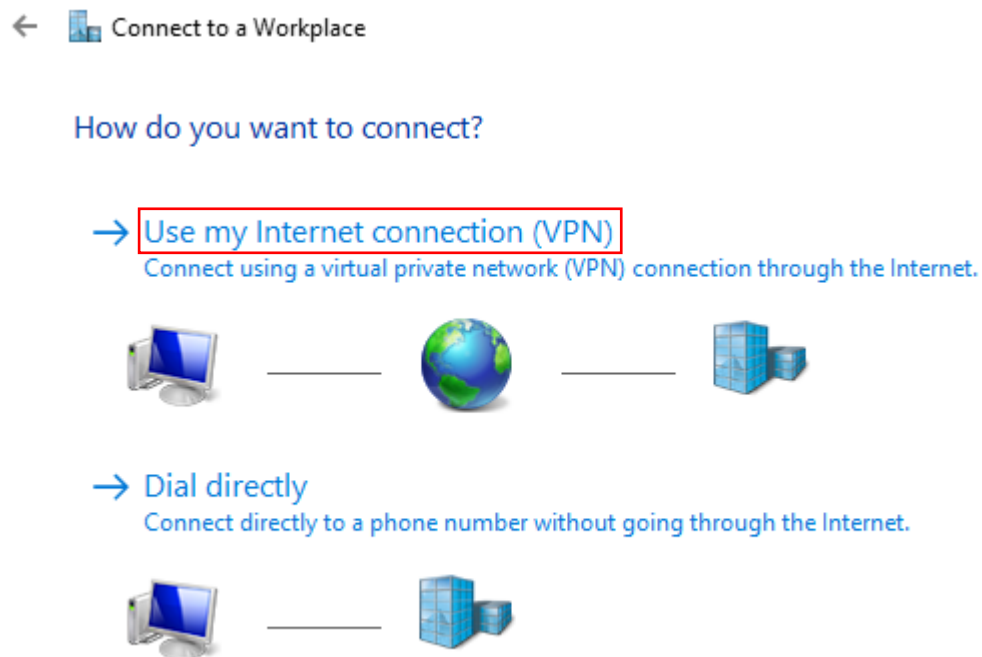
Connect to a Workplace

How do you want to connect?

→ Use my Internet connection (VPN)
Connect using a virtual private network (VPN) connection through the Internet.

→ Dial directly
Connect directly to a phone number without going through the Internet.